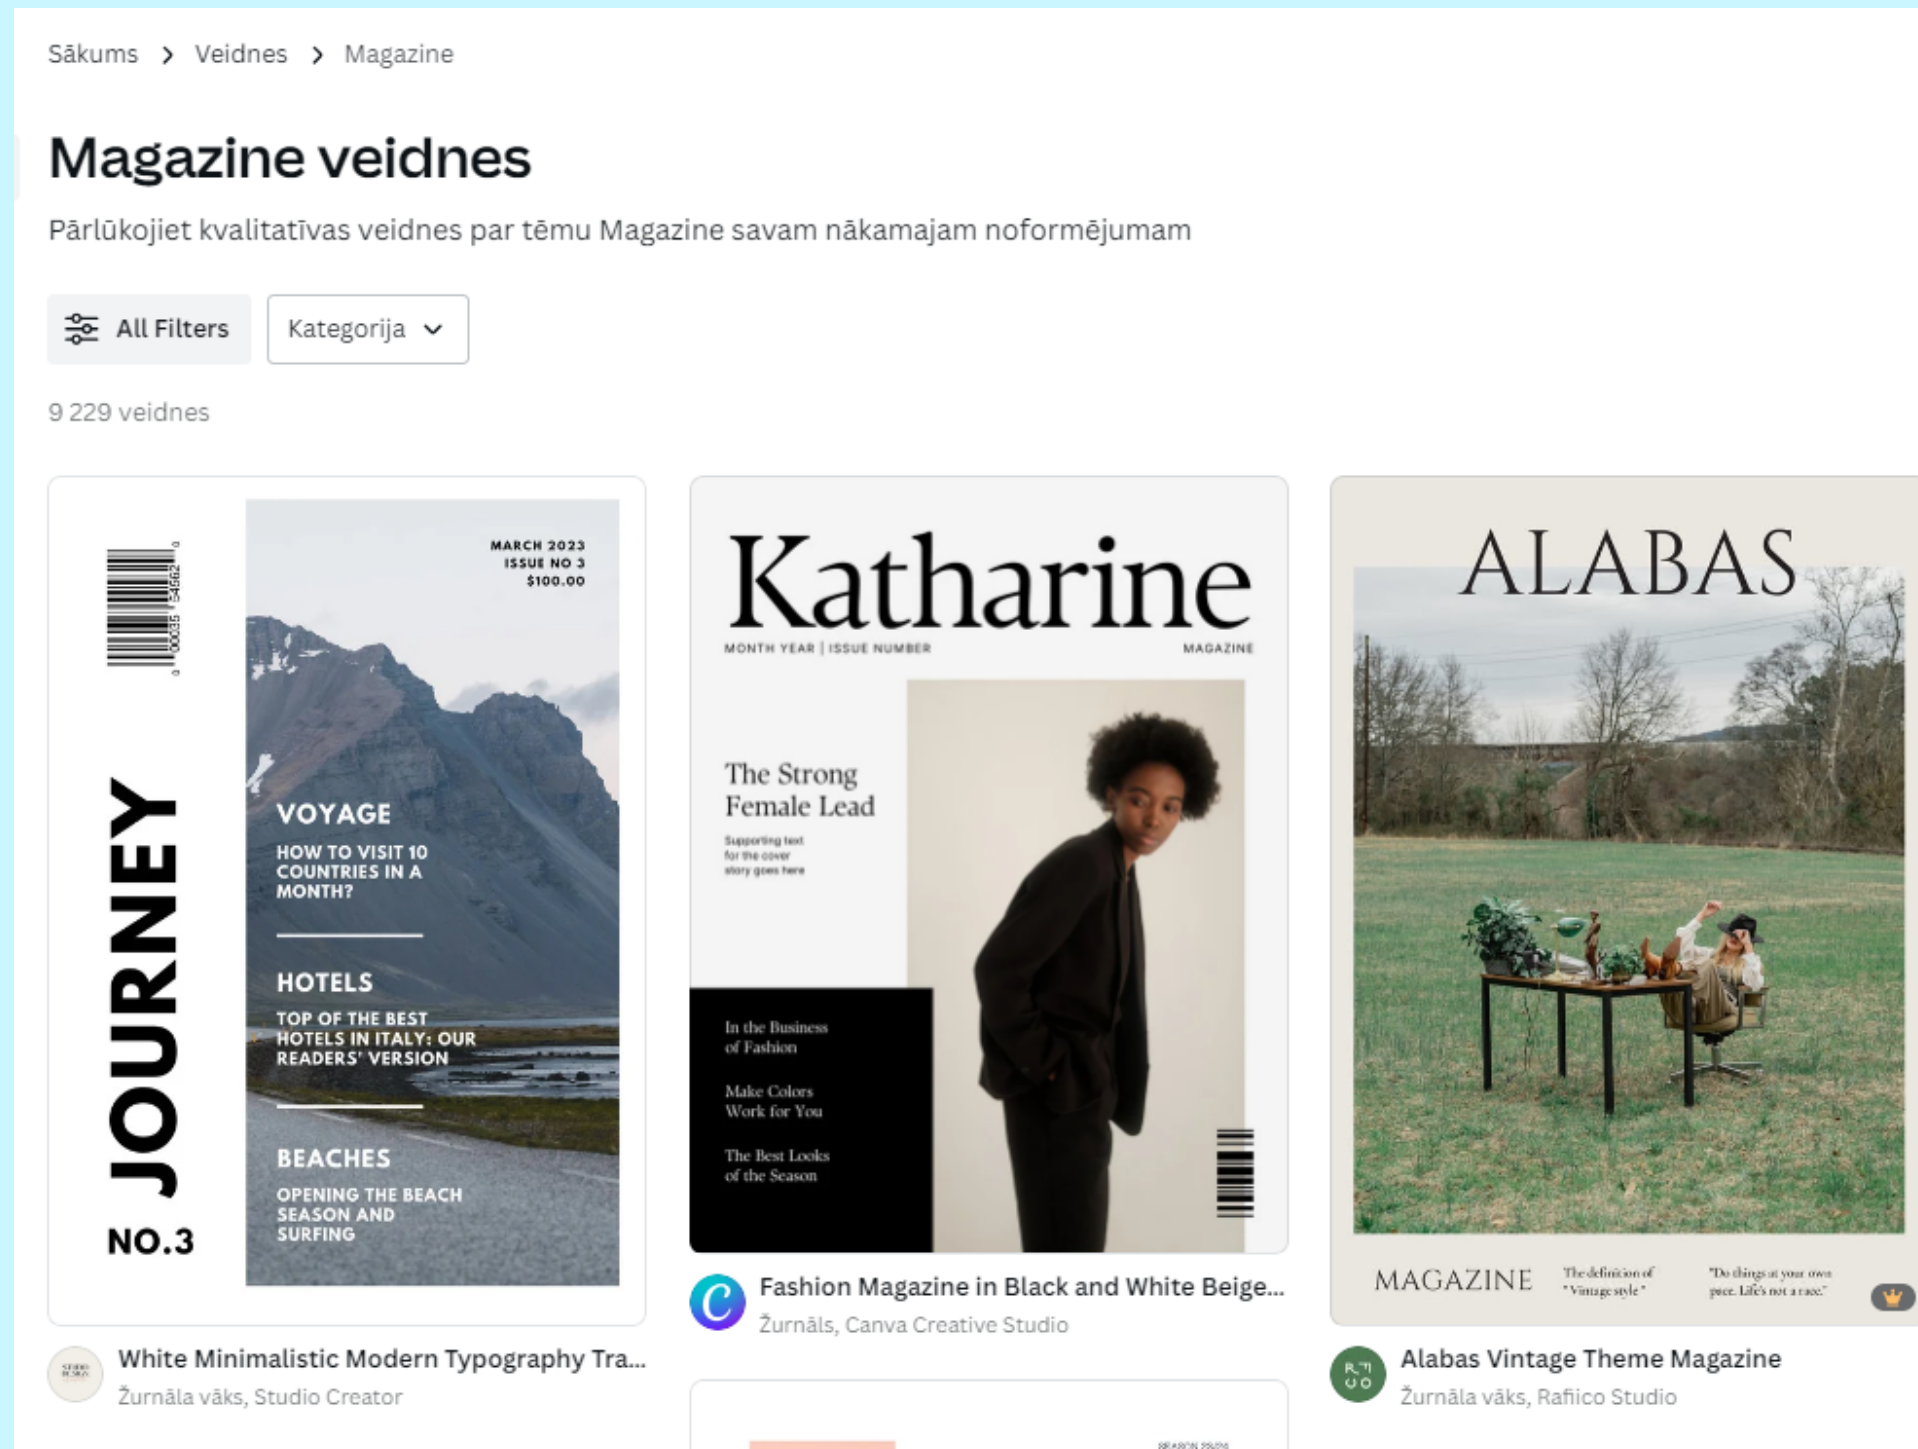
Sākums > Veidnes > Magazine

Magazine veidnes

Pārlūkojiet kvalitatīvas veidnes par tēmu Magazine savam nākamajam noformējumam

All Filters

Kategorija

9 229 veidnes

MARCH 2023
ISSUE NO 3
$100.00

JOURNEY
NO.3

VOYAGE
HOW TO VISIT 10 COUNTRIES IN A MONTH?

HOTELS
TOP OF THE BEST HOTELS IN ITALY: OUR READERS' VERSION

BEACHES
OPENING THE BEACH SEASON AND SURFING

White Minimalistic Modern Typography Tra...
Žurnāla vāks, Studio Creator

Katharine
MONTH YEAR | ISSUE NUMBER
MAGAZINE

The Strong Female Lead
Supporting text for the cover story goes here

In the Business of Fashion

Make Colors Work for You

The Best Looks of the Season

Fashion Magazine in Black and White Beige...
Žurnāls, Canva Creative Studio

ALABAS
MAGAZINE
The definition of "Vintage style"
"Do things at your own pace. Life's not a race."

Alabas Vintage Theme Magazine
Žurnāla vāks, Rafiico Studio